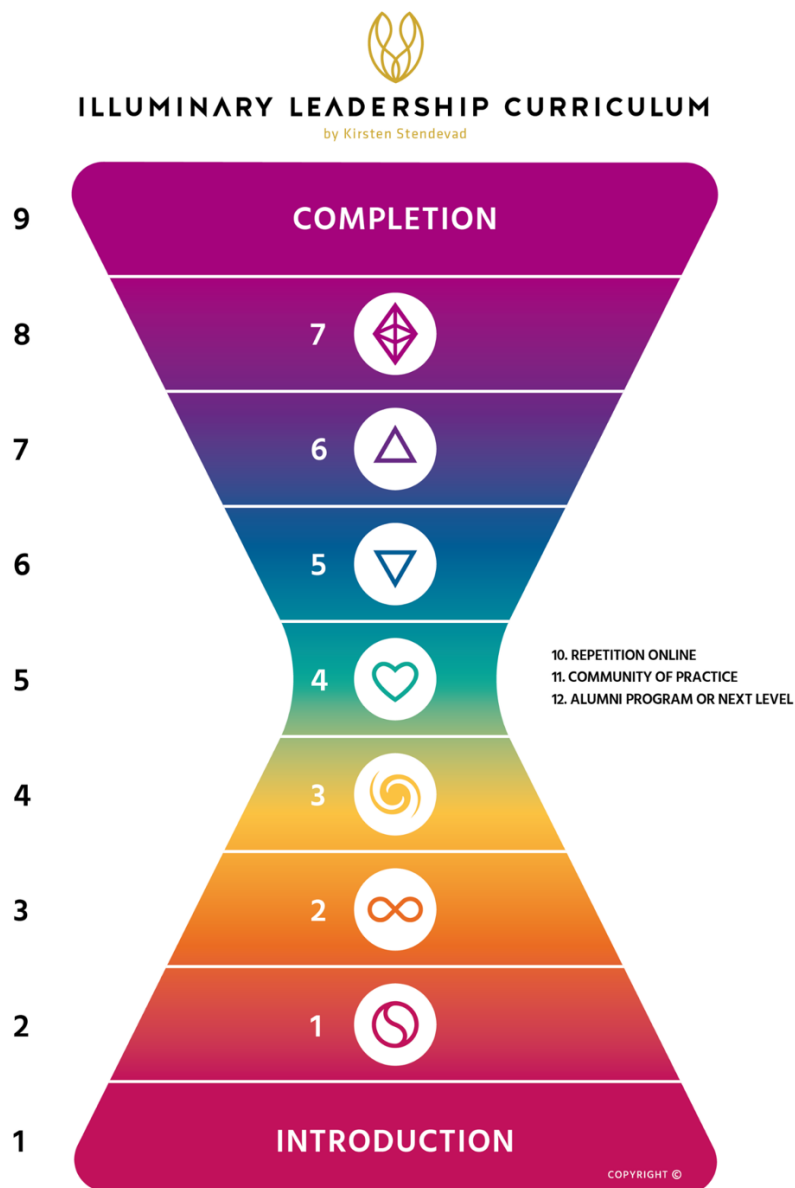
ILLUMINARY LEADERSHIP CURRICULUM
by Kirsten Stendevad

9 COMPLETION

8 7

7 6

6 5

5 4

10. REPETITION ONLINE
11. COMMUNITY OF PRACTICE
12. ALUMNI PROGRAM OR NEXT LEVEL

4 3

3 2

2 1

1 INTRODUCTION

COPYRIGHT ©